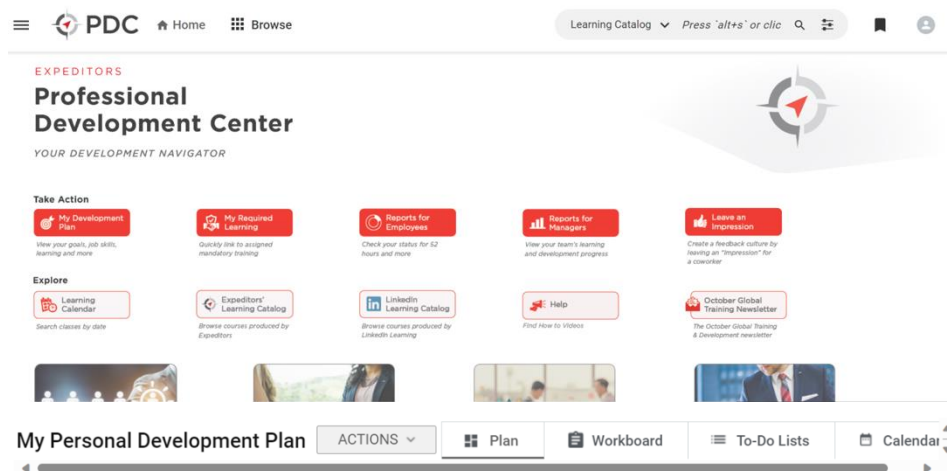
PDC Home Browse Learning Catalog Press `alt+s` or clic

EXPEDITORS
Professional Development Center
YOUR DEVELOPMENT NAVIGATOR

Take Action

My Development Plan
View your goals, job skills, learning and more

My Required Learning
Quickly link to assigned mandatory training

Reports for Employees
Check your status for 52 hours and more

Reports for Managers
View your team's learning and development progress

Leave an Impression
Create a feedback culture by leaving an "Impression" for a coworker

Explore

Learning Calendar
Search classes by date

Expeditors' Learning Catalog
Browse courses produced by Expeditors

LinkedIn Learning Catalog
Browse courses produced by LinkedIn Learning

Help
Find How to Videos

October Global Training Newsletter
The October Global Training & Development newsletter

My Personal Development Plan ACTIONS Plan Workboard To-Do Lists Calendar